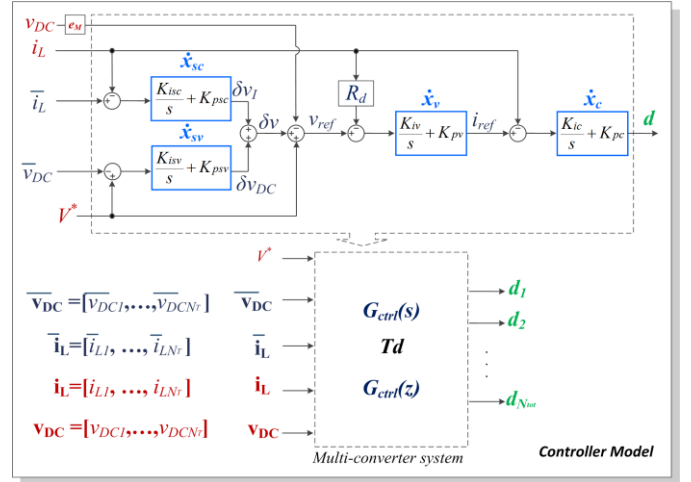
$v_{DC}$ $e_M$
$i_L$
$\dot{x}_{sc}$
$\overline{i}_L$
$\frac{K_{isc}}{s}+K_{psc}$ $\delta v_I$
$\dot{x}_{sv}$
$\delta v$
$v_{ref}$
$R_d$
$\dot{x}_v$
$\frac{K_{iv}}{s}+K_{pv}$ $i_{ref}$
$\dot{x}_c$
$\frac{K_{ic}}{s}+K_{pc}$
$d$
$\overline{v}_{DC}$
$\frac{K_{isv}}{s}+K_{psv}$ $\delta v_{DC}$
$V^*$

$V^*$
$\overline{\mathbf{v}}_{\mathbf{DC}}=[\overline{v}_{DC1},\ldots,\overline{v}_{DCN_T}]$
$\overline{\mathbf{v}}_{\mathbf{DC}}$
$\overline{\mathbf{i}}_{\mathbf{L}}=[\overline{i}_{L1},\ \ldots,\ \overline{i}_{LN_T}]$
$\overline{\mathbf{i}}_{\mathbf{L}}$
$\mathbf{i}_{\mathbf{L}}=[i_{L1},\ \ldots,\ i_{LN_T}]$
$\mathbf{i}_{\mathbf{L}}$
$\mathbf{v}_{\mathbf{DC}}=[v_{DC1},\ldots,v_{DCN_T}]$
$\mathbf{v}_{\mathbf{DC}}$
$G_{ctrl}(s)$
$Td$
$G_{ctrl}(z)$
$d_1$
$d_2$
$d_{N_{tot}}$
Multi-converter system
Controller Model